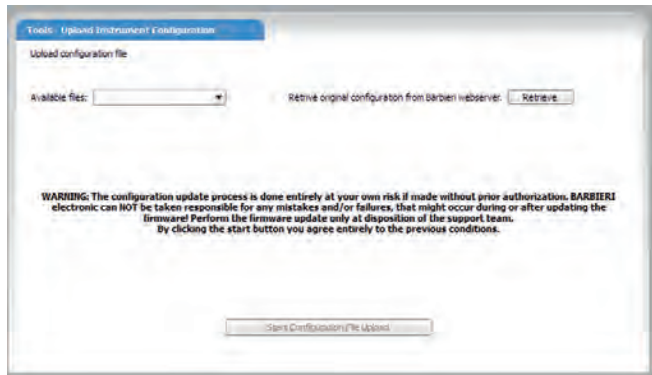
Tools · Upload Instrument Configuration

Upload configuration file

Available files:

Retrive original configuration from Barbieri webserver: Retrieve

WARNING: The configuration update process is done entirely at your own risk if made without prior authorization. BARBIERI electronic can NOT be taken responsible for any mistakes and/or failures, that might occur during or after updating the firmware! Perform the firmware update only at disposition of the support team. By clicking the start button you agree entirely to the previous conditions.

Start Configuration File Upload